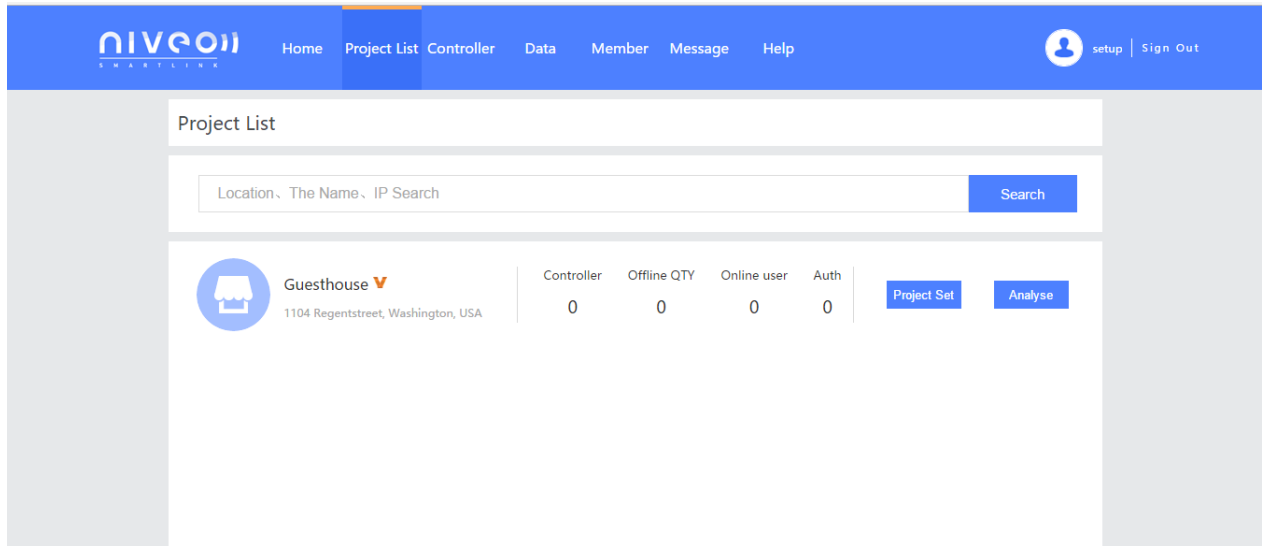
niveo SMARTLINK

Home Project List Controller Data Member Message Help

setup | Sign Out

Project List

Location、The Name、IP Search

Search

Guesthouse V

1104 Regentstreet, Washington, USA

| Controller | Offline QTY | Online user | Auth |
|---|---|---|---|
| 0 | 0 | 0 | 0 |

Project Set

Analyse